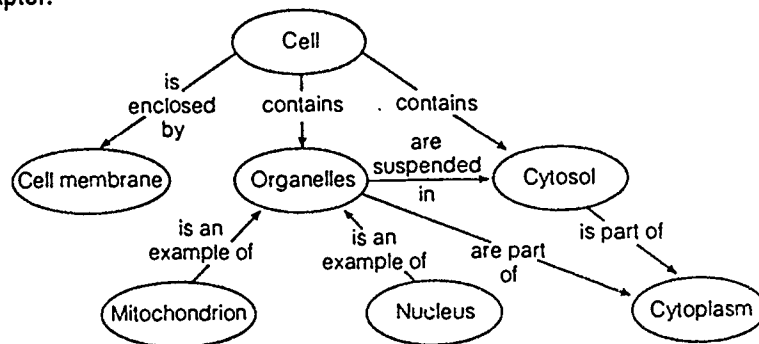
apter.

Cell

is enclosed by

contains

. contains

Cell membrane

Organelles

are suspended in

Cytosol

is an example of

is an example of

are part of

is part of

Mitochondrion

Nucleus

Cytoplasm